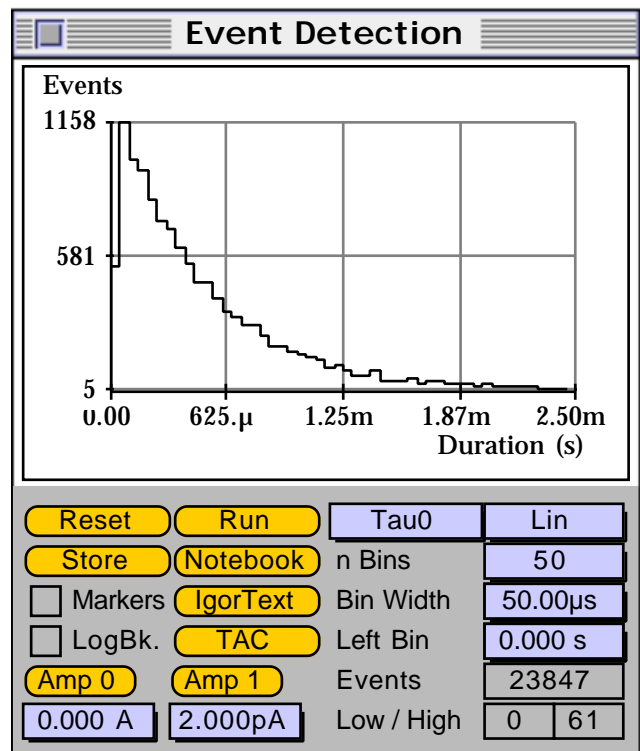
Event Detection

Events

1158

581

5

0.00

625.µ

1.25m

1.87m

2.50m

Duration (s)

Reset

Run

Tau0

Lin

Store

Notebook

n Bins

50

Markers

IgorText

Bin Width

50.00µs

LogBk.

TAC

Left Bin

0.000 s

Amp 0

Amp 1

Events

23847

0.000 A

2.000pA

Low / High

0

61